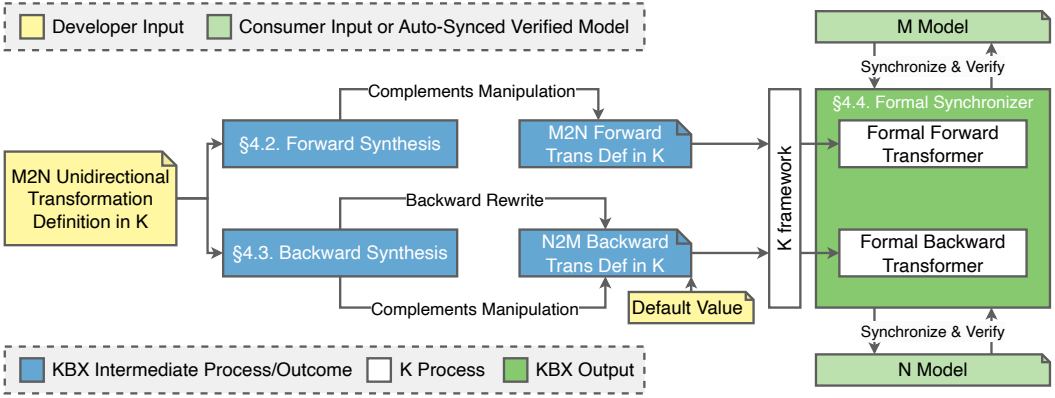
Developer Input
Consumer Input or Auto-Synced Verified Model

M Model

Synchronize & Verify

Complements Manipulation

§4.4. Formal Synchronizer

§4.2. Forward Synthesis

M2N Forward Trans Def in K

Formal Forward Transformer

M2N Unidirectional Transformation Definition in K

K framework

Backward Rewrite

§4.3. Backward Synthesis

N2M Backward Trans Def in K

Formal Backward Transformer

Complements Manipulation

Default Value

Synchronize & Verify

KBX Intermediate Process/Outcome
K Process
KBX Output

N Model